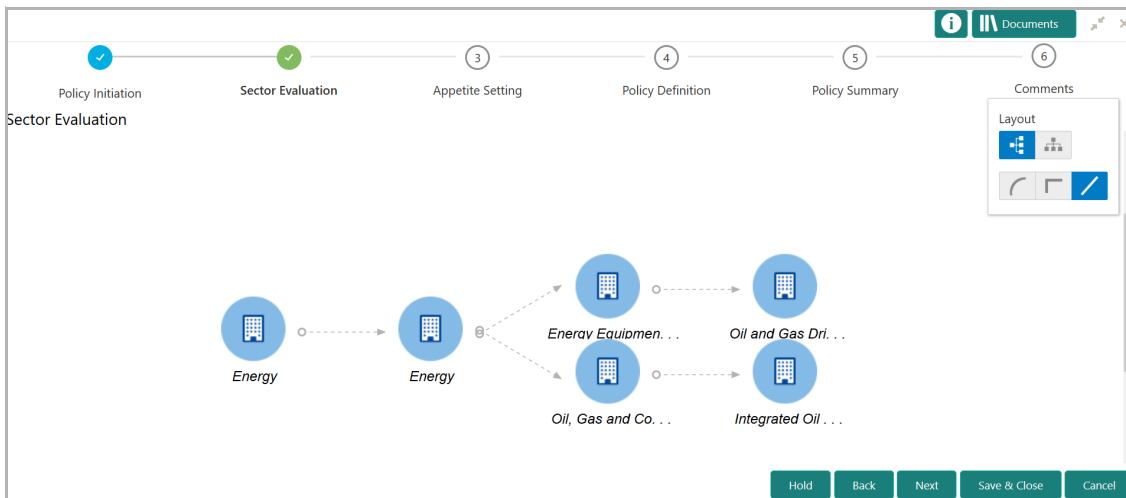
Documents

3
4
5
6

Policy Initiation
Sector Evaluation
Appetite Setting
Policy Definition
Policy Summary
Comments

Sector Evaluation

Layout

Energy
Energy
Energy Equipmen. . .
Oil and Gas Dri. . .
Oil, Gas and Co. . .
Integrated Oil . . .

Hold
Back
Next
Save & Close
Cancel